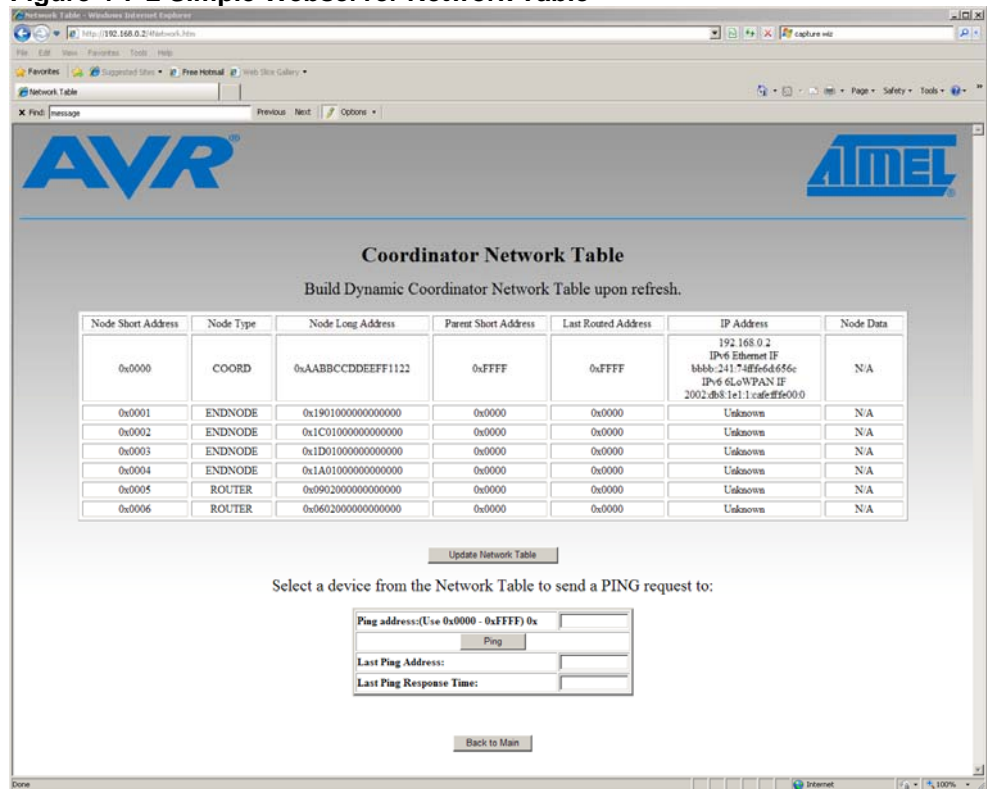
Figure 7-2 Simple Webserver Network Table

Network Table - Windows Internet Explorer

http://192.168.0.2/4Network.htm

capture wiz

File Edit View Favorites Tools Help

Favorites Suggested Sites Free Hotmail Web Slice Gallery

Network Table

Page Safety Tools

Find: message Previous Next Options

AVR

ATMEL

Coordinator Network Table

Build Dynamic Coordinator Network Table upon refresh.

| Node Short Address | Node Type | Node Long Address | Parent Short Address | Last Routed Address | IP Address | Node Data |
|---|---|---|---|---|---|---|
| 0x0000 | COORD | 0xAABBCCDDEEFF1122 | 0xFFFF | 0xFFFF | 192.168.0.2 IPv6 Ethernet IF bbbb::241:74fffe6d:656c IPv6 6LoWPAN IF 2002:db8:1e1:1:cafe:fffe00:0 | N/A |
| 0x0001 | ENDNODE | 0x1901000000000000 | 0x0000 | 0x0000 | Unknown | N/A |
| 0x0002 | ENDNODE | 0x1C01000000000000 | 0x0000 | 0x0000 | Unknown | N/A |
| 0x0003 | ENDNODE | 0x1D01000000000000 | 0x0000 | 0x0000 | Unknown | N/A |
| 0x0004 | ENDNODE | 0x1A01000000000000 | 0x0000 | 0x0000 | Unknown | N/A |
| 0x0005 | ROUTER | 0x0902000000000000 | 0x0000 | 0x0000 | Unknown | N/A |
| 0x0006 | ROUTER | 0x0602000000000000 | 0x0000 | 0x0000 | Unknown | N/A |

Update Network Table

Select a device from the Network Table to send a PING request to:

Ping address:(Use 0x0000 - 0xFFFF) 0x

Ping

Last Ping Address:

Last Ping Response Time:

Back to Main

Done

Internet

100%